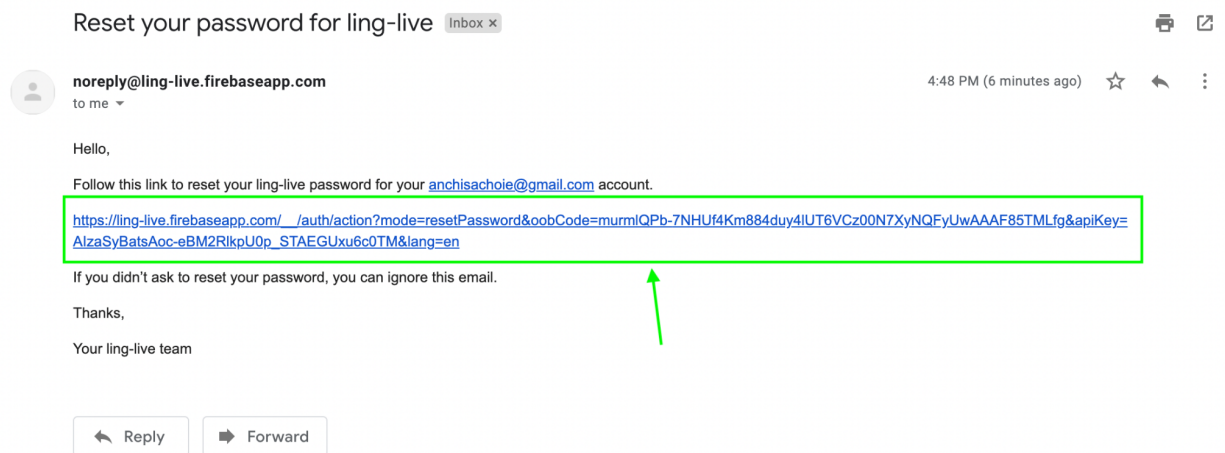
Reset your password for ling-live Inbox ×

noreply@ling-live.firebaseapp.com
to me

4:48 PM (6 minutes ago)

Hello,

Follow this link to reset your ling-live password for your anchisachoie@gmail.com account.

https://ling-live.firebaseapp.com/__/auth/action?mode=resetPassword&oobCode=murmlQPb-7NHUf4Km884duy4lUT6VCz00N7XyNQFyUwAAAF85TMLfg&apiKey=AIzaSyBatsAoc-eBM2RlkpU0p_STAEGUxu6c0TM&lang=en

If you didn't ask to reset your password, you can ignore this email.

Thanks,

Your ling-live team

Reply

Forward